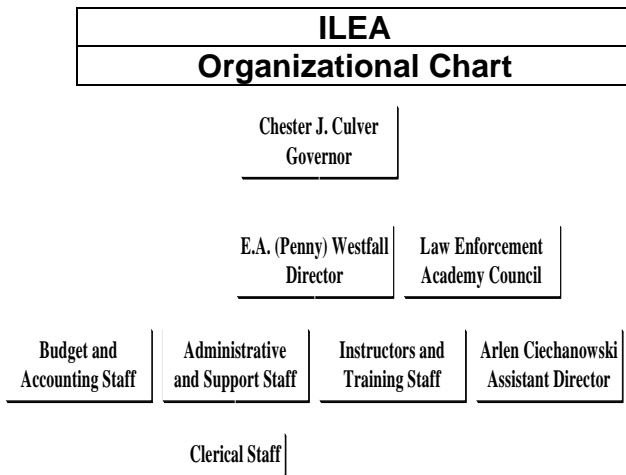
ILEA
Organizational Chart

Chester J. Culver
Governor

E.A. (Penny) Westfall
Director

Law Enforcement
Academy Council

Budget and
Accounting Staff

Administrative
and Support Staff

Instructors and
Training Staff

Arlen Ciechanowski
Assistant Director

Clerical Staff